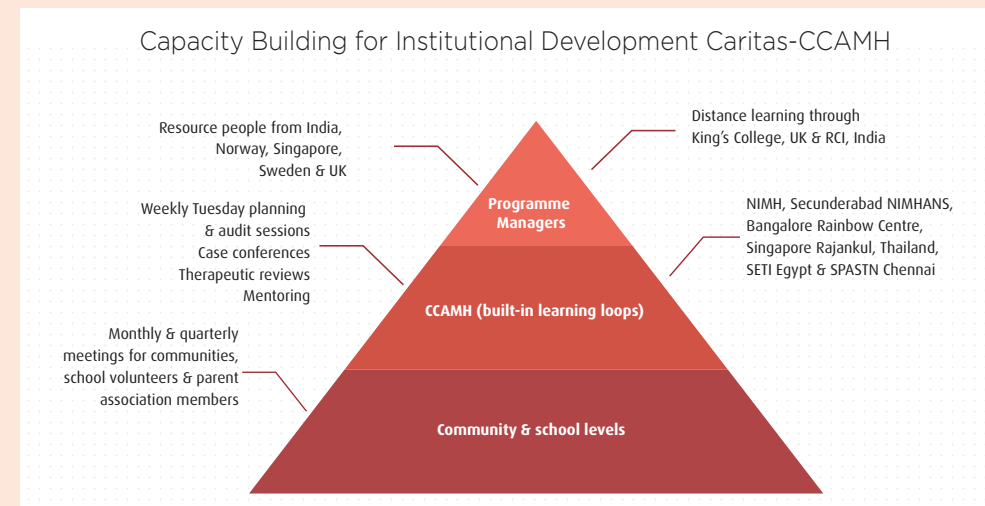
Capacity Building for Institutional Development Caritas-CCAMH

Resource people from India, Norway, Singapore, Sweden & UK

Distance learning through King's College, UK & RCI, India

Programme Managers

Weekly Tuesday planning & audit sessions
Case conferences
Therapeutic reviews
Mentoring

NIMH, Secunderabad NIMHANS, Bangalore Rainbow Centre, Singapore Rajankul, Thailand, SETI Egypt & SPASTN Chennai

CCAMH (built-in learning loops)

Monthly & quarterly meetings for communities, school volunteers & parent association members

Community & school levels